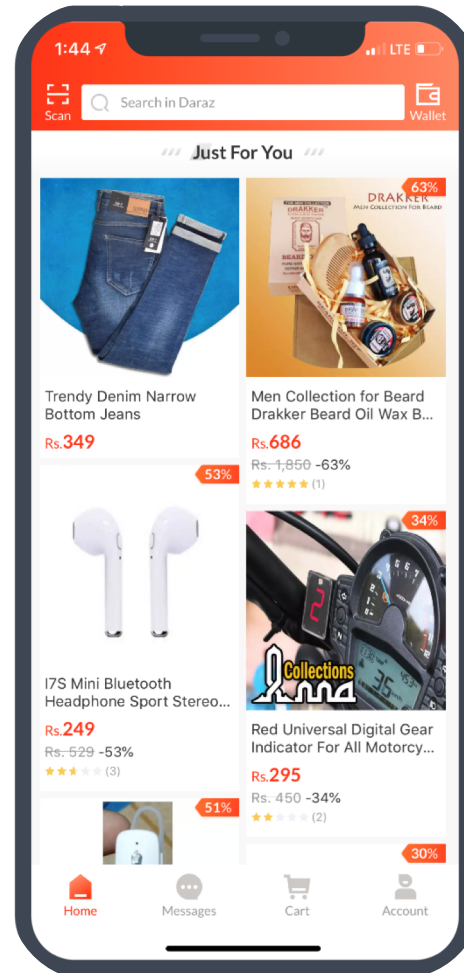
1:44

LTE

Scan

Search in Daraz

Wallet

Just For You

Trendy Denim Narrow Bottom Jeans

Rs.349

63%

DRAKKER

MEN COLLECTION FOR BEARD

Men Collection for Beard Drakker Beard Oil Wax B...

Rs.686

Rs. 1,850 -63%

(1)

53%

I7S Mini Bluetooth Headphone Sport Stereo...

Rs.249

Rs. 529 -53%

(3)

34%

Collections

Red Universal Digital Gear Indicator For All Motorcy...

Rs.295

Rs. 450 -34%

(2)

51%

30%

Home

Messages

Cart

Account